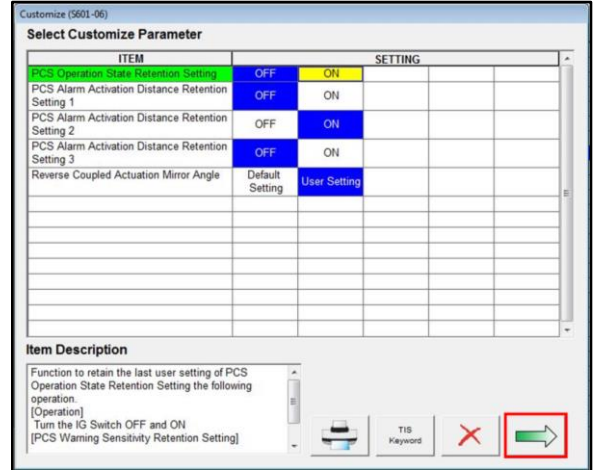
Customize (S601-06)

Select Customize Parameter

| ITEM | SETTING | | | | |
|---|---|---|---|---|---|
| PCS Operation State Retention Setting | OFF | ON | | | |
| PCS Alarm Activation Distance Retention Setting 1 | OFF | ON | | | |
| PCS Alarm Activation Distance Retention Setting 2 | OFF | ON | | | |
| PCS Alarm Activation Distance Retention Setting 3 | OFF | ON | | | |
| Reverse Coupled Actuation Mirror Angle | Default Setting | User Setting | | | |

Item Description

Function to retain the last user setting of PCS Operation State Retention Setting the following operation.
[Operation]
Turn the IG Switch OFF and ON
[PCS Warning Sensitivity Retention Setting]

TIS Keyword